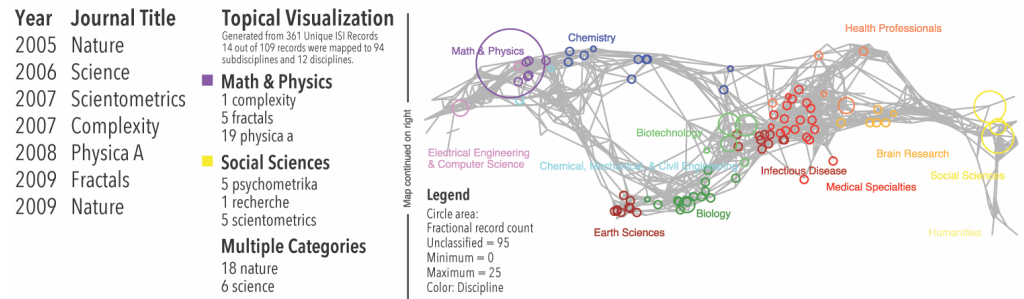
| Year | Journal Title |
|---|---|
| 2005 | Nature |
| 2006 | Science |
| 2007 | Scientometrics |
| 2007 | Complexity |
| 2008 | Physica A |
| 2009 | Fractals |
| 2009 | Nature |

Topical Visualization
Generated from 361 Unique ISI Records
14 out of 109 records were mapped to 94 subdisciplines and 12 disciplines.

Math & Physics
1 complexity
5 fractals
19 physica a

Social Sciences
5 psychometrika
1 recherche
5 scientometrics

Multiple Categories
18 nature
6 science

Map continued on right

Math & Physics
Chemistry
Health Professionals
Electrical Engineering & Computer Science
Biotechnology
Chemical, Mechanical, & Civil Engineering
Infectious Disease
Brain Research
Medical Specialties
Social Sciences
Earth Sciences
Biology
Humanities

Legend
Circle area:
Fractional record count
Unclassified = 95
Minimum = 0
Maximum = 25
Color: Discipline